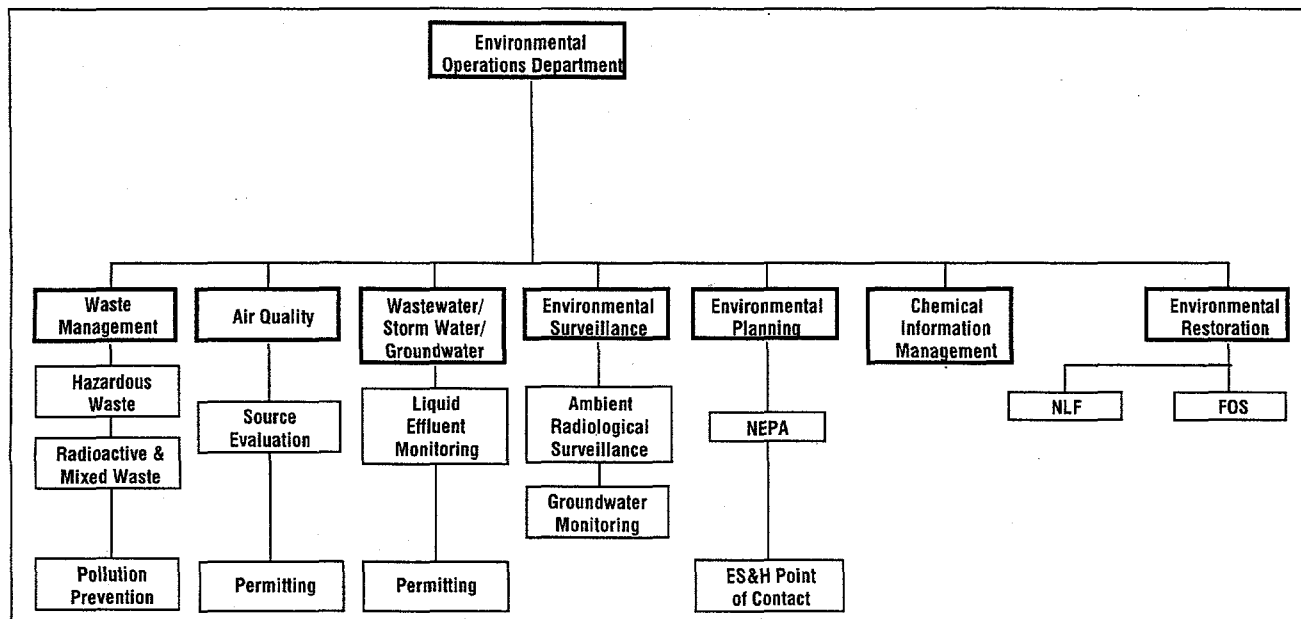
Environmental Operations Department

Waste Management

Hazardous Waste

Radioactive & Mixed Waste

Pollution Prevention

Air Quality

Source Evaluation

Permitting

Wastewater/ Storm Water/ Groundwater

Liquid Effluent Monitoring

Permitting

Environmental Surveillance

Ambient Radiological Surveillance

Groundwater Monitoring

Environmental Planning

NEPA

ES&H Point of Contact

Chemical Information Management

Environmental Restoration

NLF

FOS